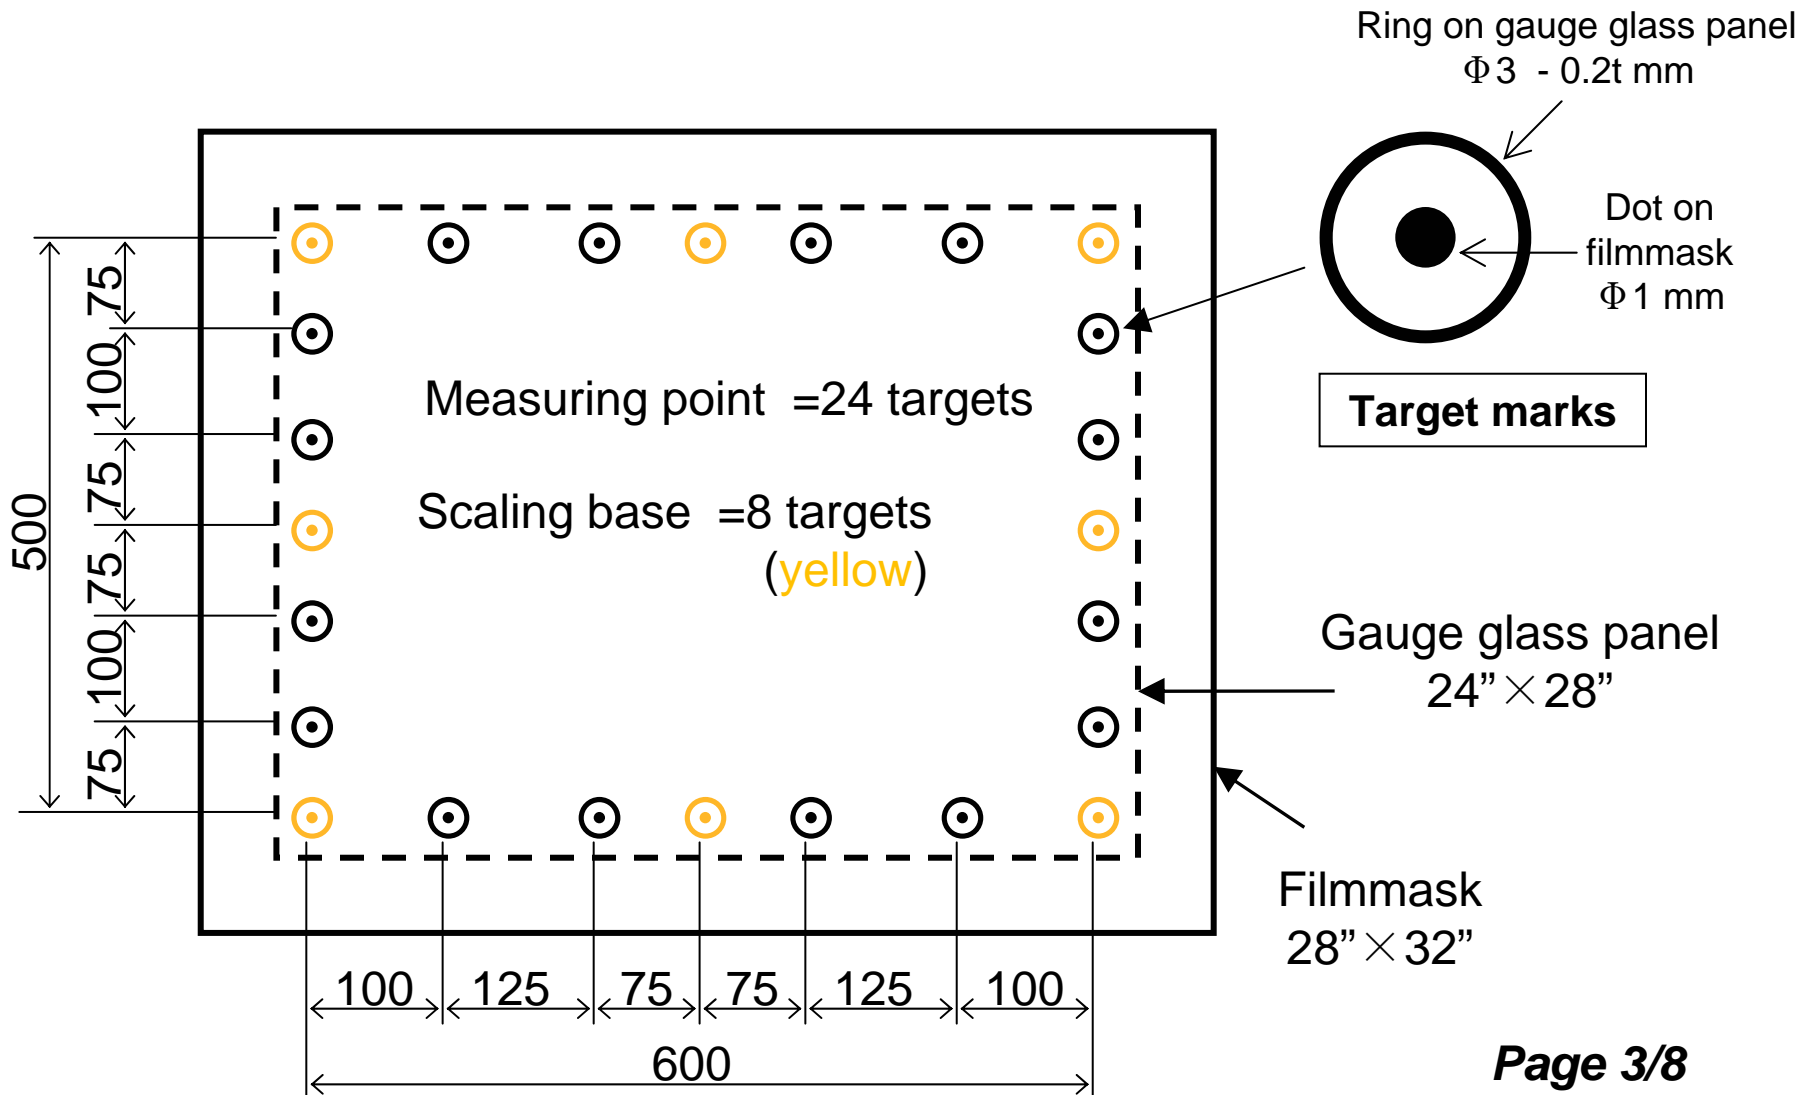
Ring on gauge glass panel
$\Phi$3 - 0.2t mm

Dot on filmmask
$\Phi$1 mm

Target marks

500
75
100
75
75
100
75

Measuring point =24 targets

Scaling base =8 targets
(yellow)

Gauge glass panel
24”$\times$28”

Filmmask
28”$\times$32”

100 125 75 75 125 100
600

Page 3/8